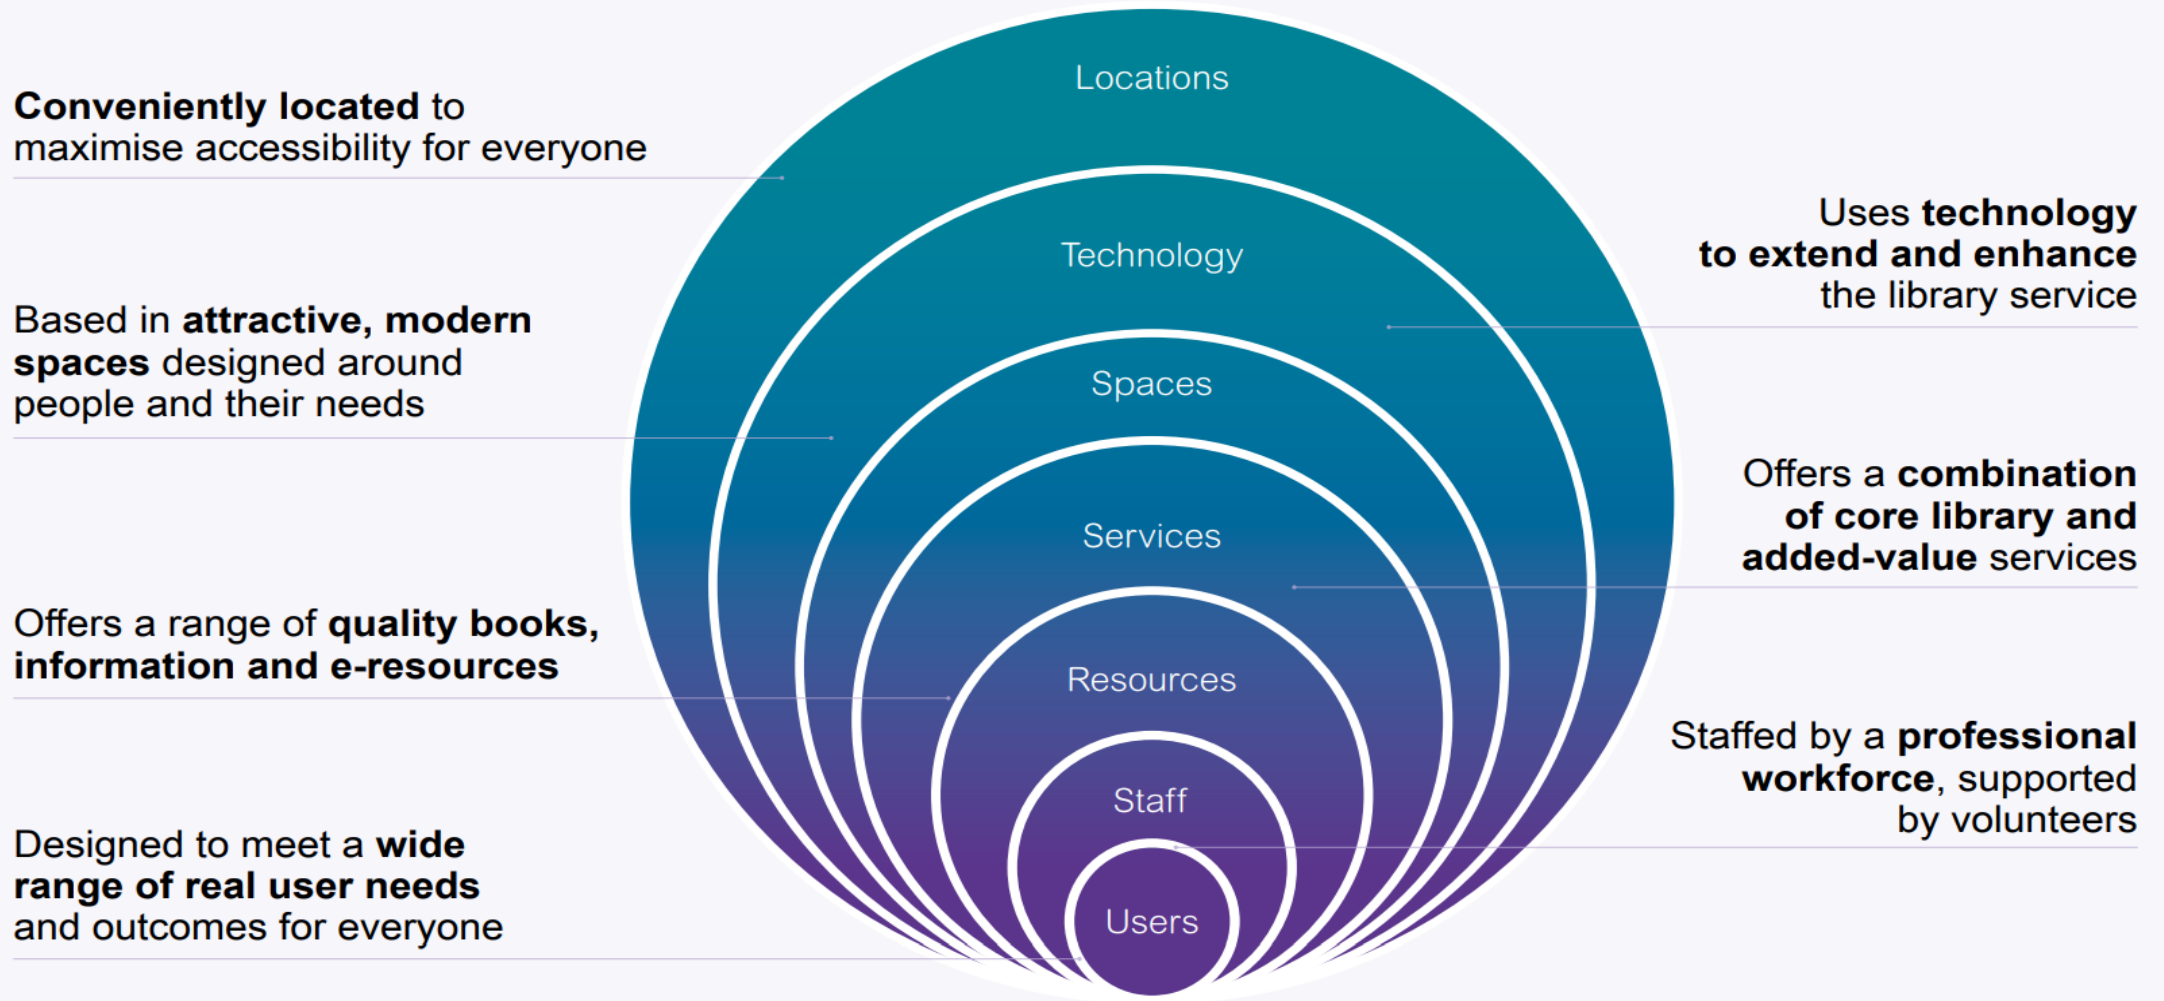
Conveniently located to maximise accessibility for everyone

Locations

Technology

Uses technology to extend and enhance the library service

Based in attractive, modern spaces designed around people and their needs

Spaces

Services

Offers a combination of core library and added-value services

Offers a range of quality books, information and e-resources

Resources

Staffed by a professional workforce, supported by volunteers

Staff

Designed to meet a wide range of real user needs and outcomes for everyone

Users